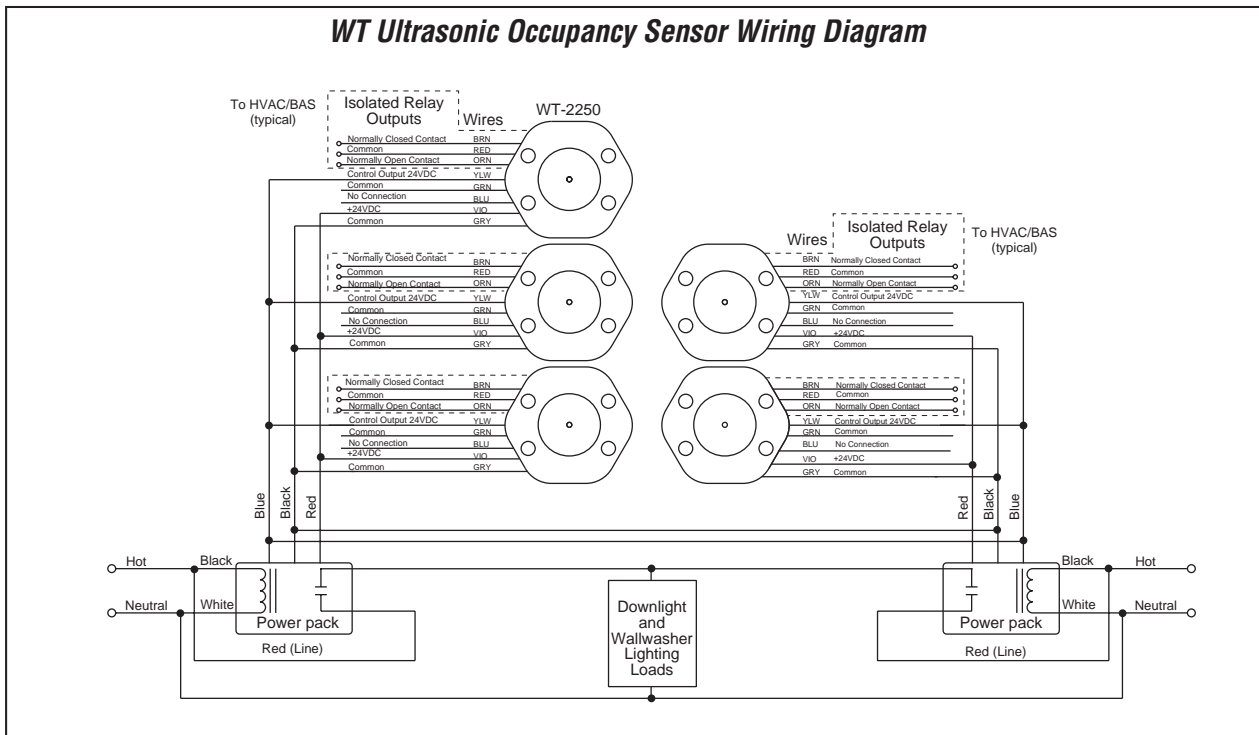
WT Ultrasonic Occupancy Sensor Wiring Diagram

To HVAC/BAS (typical)

Isolated Relay Outputs

Wires

WT-2250

Normally Closed Contact BRN
Common RED
Normally Open Contact ORN
Control Output 24VDC YLW
Common GRN
No Connection BLU
+24VDC VIO
Common GRY

Wires

Isolated Relay Outputs

To HVAC/BAS (typical)

Normally Closed Contact BRN
Common RED
Normally Open Contact ORN
Control Output 24VDC YLW
Common GRN
No Connection BLU
+24VDC VIO
Common GRY

BRN Normally Closed Contact
RED Common
ORN Normally Open Contact
YLW Control Output 24VDC
GRN Common
BLU No Connection
VIO +24VDC
GRY Common

Normally Closed Contact BRN
Common RED
Normally Open Contact ORN
Control Output 24VDC YLW
Common GRN
No Connection BLU
+24VDC VIO
Common GRY

BRN Normally Closed Contact
RED Common
ORN Normally Open Contact
YLW Control Output 24VDC
GRN Common
BLU No Connection
VIO +24VDC
GRY Common

Blue Black Red

Red Black Blue

Hot
Black
Neutral
White
Power pack
Red (Line)

Downlight and Wallwasher Lighting Loads

Black
Hot
White
Neutral
Power pack
Red (Line)